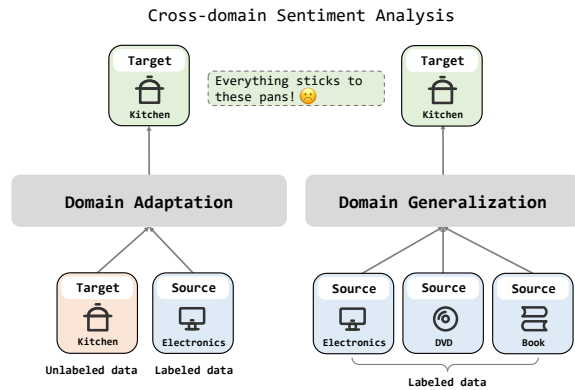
Cross-domain Sentiment Analysis

Target
Kitchen

Everything sticks to these pans! 🙁

Target
Kitchen

Domain Adaptation

Domain Generalization

Target
Kitchen

Source
Electronics

Unlabeled data

Labeled data

Source
Electronics

Source
DVD

Source
Book

Labeled data